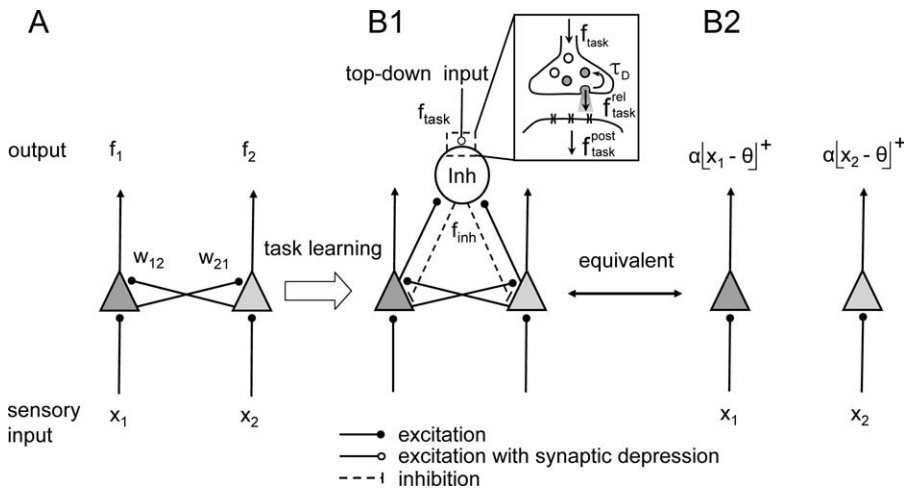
A

B1

B2

top-down input

$f_{task}$

$f_{task}$

$\tau_D$

$f_{task}^{rel}$

$f_{task}^{post}$

output

$f_1$

$f_2$

Inh

$\alpha\lfloor x_1 - \theta \rfloor^+$

$\alpha\lfloor x_2 - \theta \rfloor^+$

$w_{12}$

$w_{21}$

task learning

$f_{inh}$

equivalent

sensory input

$x_1$

$x_2$

$x_1$

$x_2$

excitation

excitation with synaptic depression

inhibition